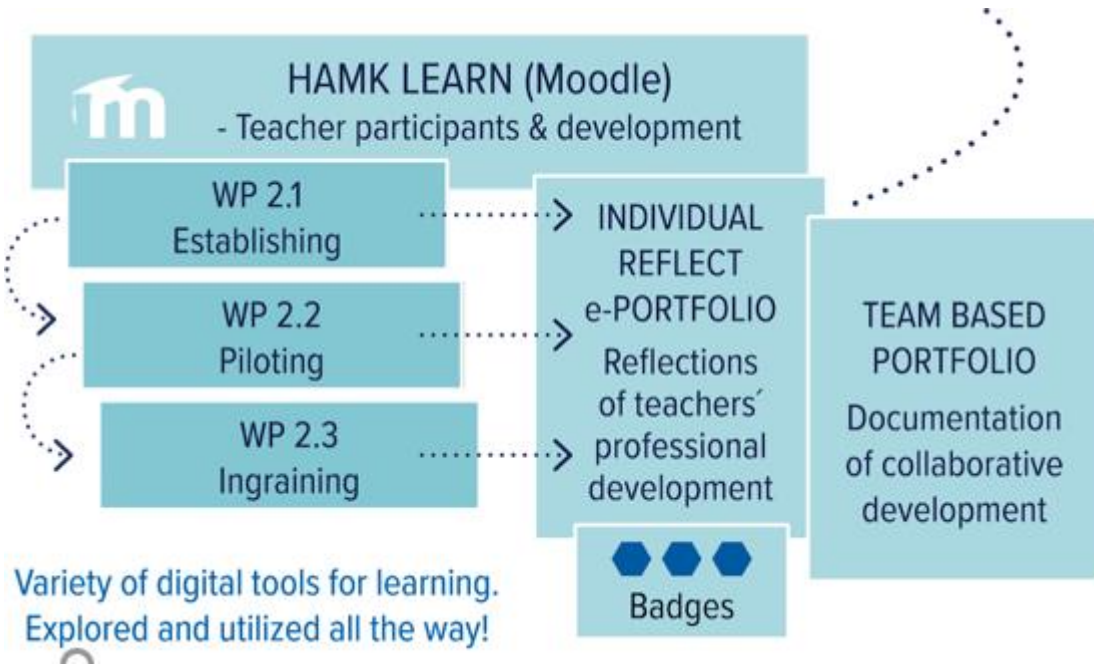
HAMK LEARN (Moodle)
- Teacher participants & development

WP 2.1
Establishing

WP 2.2
Piloting

WP 2.3
Ingraining

INDIVIDUAL
REFLECT
e-PORTFOLIO
Reflections
of teachers´
professional
development

Badges

TEAM BASED
PORTFOLIO
Documentation
of collaborative
development

Variety of digital tools for learning.
Explored and utilized all the way!